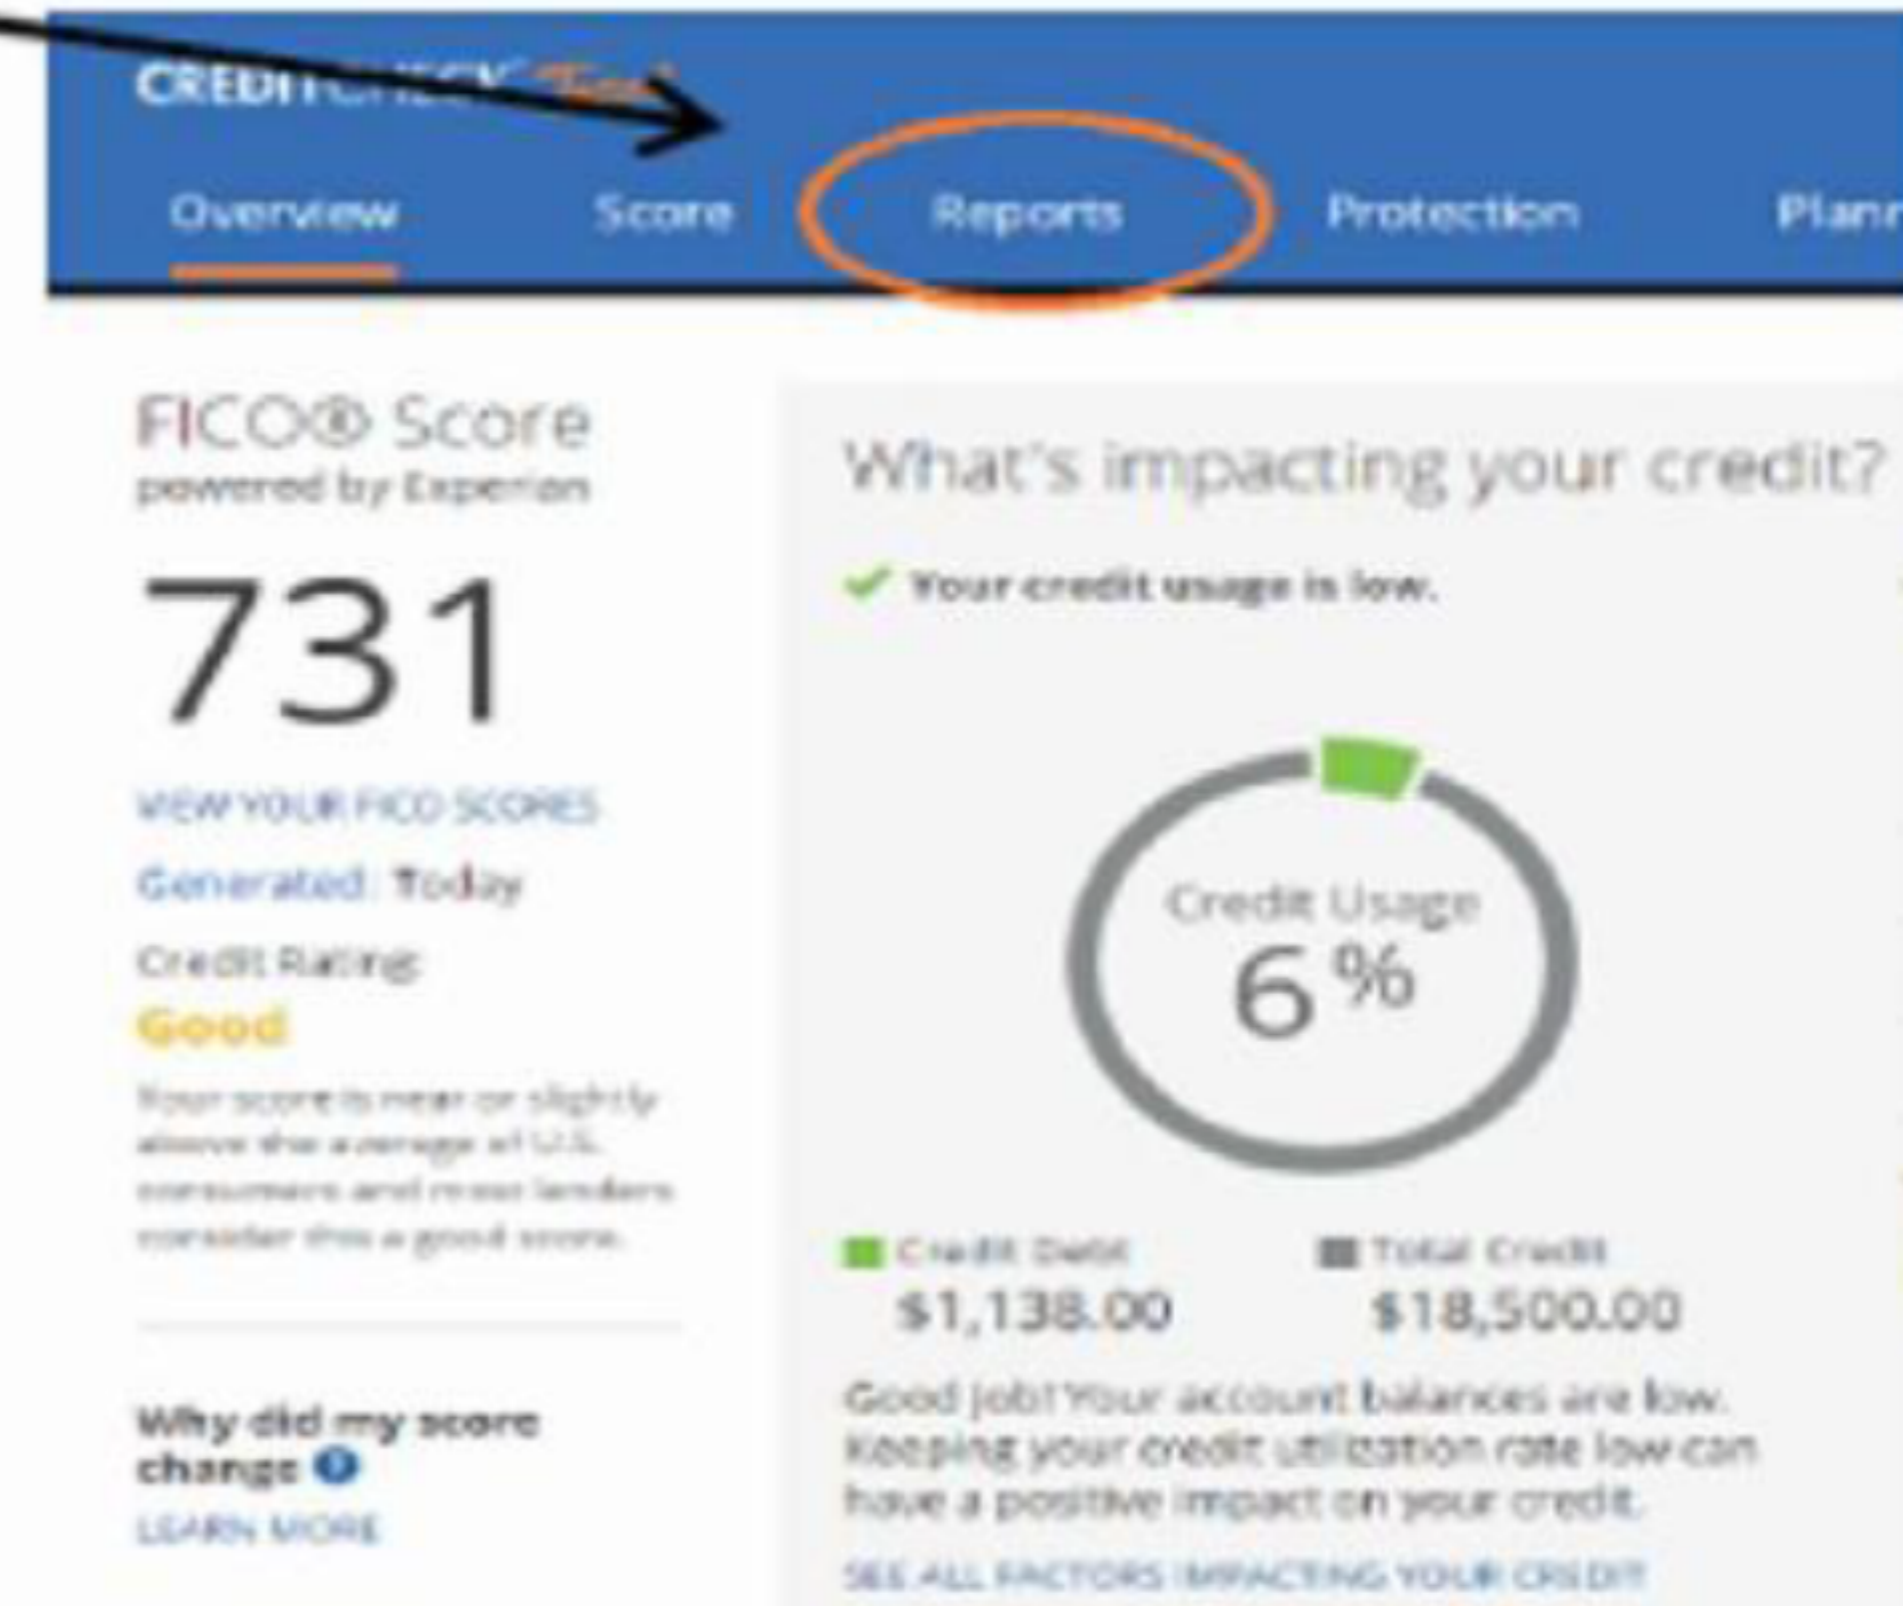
CREDI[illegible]

Overview Score Reports Protection Plan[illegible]

FICO® Score
powered by Experian

731

VIEW YOUR FICO SCORES

Generated: Today

Credit Rating:

Good

Your score is near or slightly above the average of U.S. consumers and most lenders consider this a good score.

Why did my score change

LEARN MORE

What's impacting your credit?

Your credit usage is low.

Credit Usage
6%

Credit Debt
$1,138.00

Total Credit
$18,500.00

Good job! Your account balances are low. Keeping your credit utilization rate low can have a positive impact on your credit.

SEE ALL FACTORS IMPACTING YOUR CREDIT